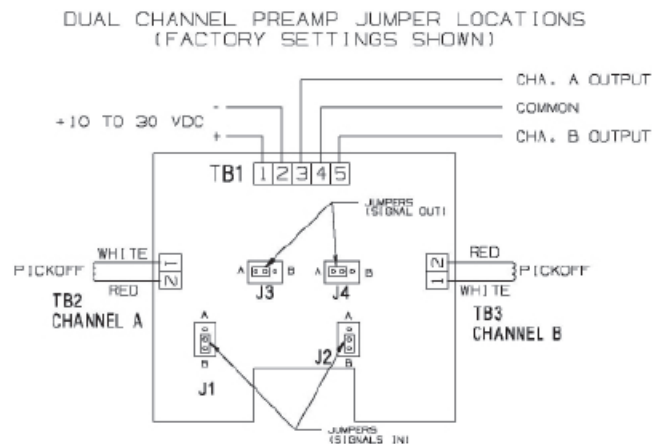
DUAL CHANNEL PREAMP JUMPER LOCATIONS
(FACTORY SETTINGS SHOWN)

CHA. A OUTPUT

COMMON

CHA. B OUTPUT

+10 TO 30 VDC

-

+

TB1 1 2 3 4 5

JUMPERS
(SIGNAL OUT)

WHITE

1

2

PICKOFF

RED

TB2
CHANNEL A

A B
J3

A B
J4

RED

2

1

PICKOFF

WHITE

TB3
CHANNEL B

A
B
J1

A
B
J2

JUMPERS
(SIGNALS IN)